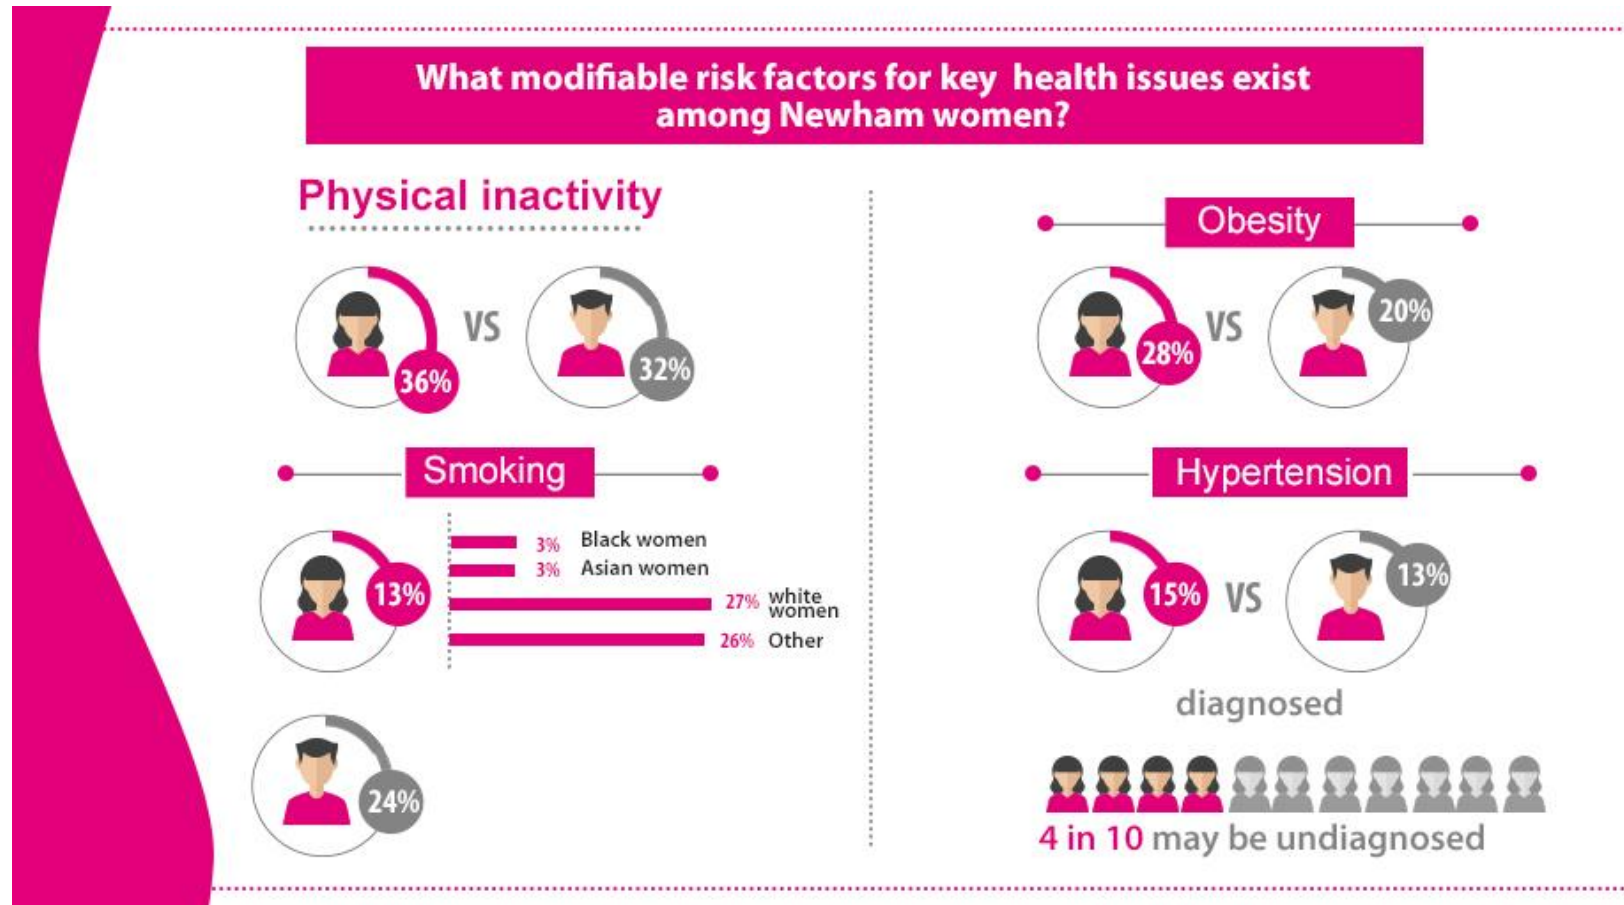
What modifiable risk factors for key health issues exist among Newham women?

Physical inactivity

36% VS 32%

Smoking

13%

3% Black women
3% Asian women
27% white women
26% Other

24%

Obesity

28% VS 20%

Hypertension

15% VS 13%

diagnosed

4 in 10 may be undiagnosed